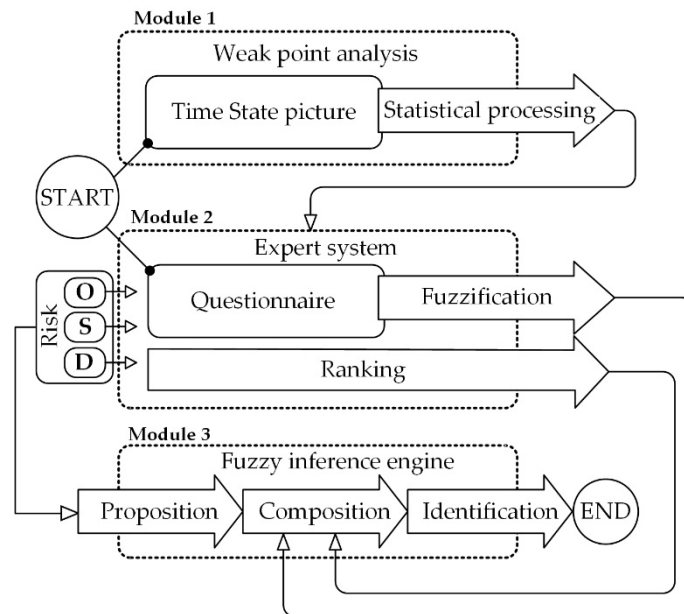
Module 1

Weak point analysis

Time State picture

Statistical processing

START

Module 2

Expert system

Risk

O

S

D

Questionnaire

Fuzzification

Ranking

Module 3

Fuzzy inference engine

Proposition

Composition

Identification

END